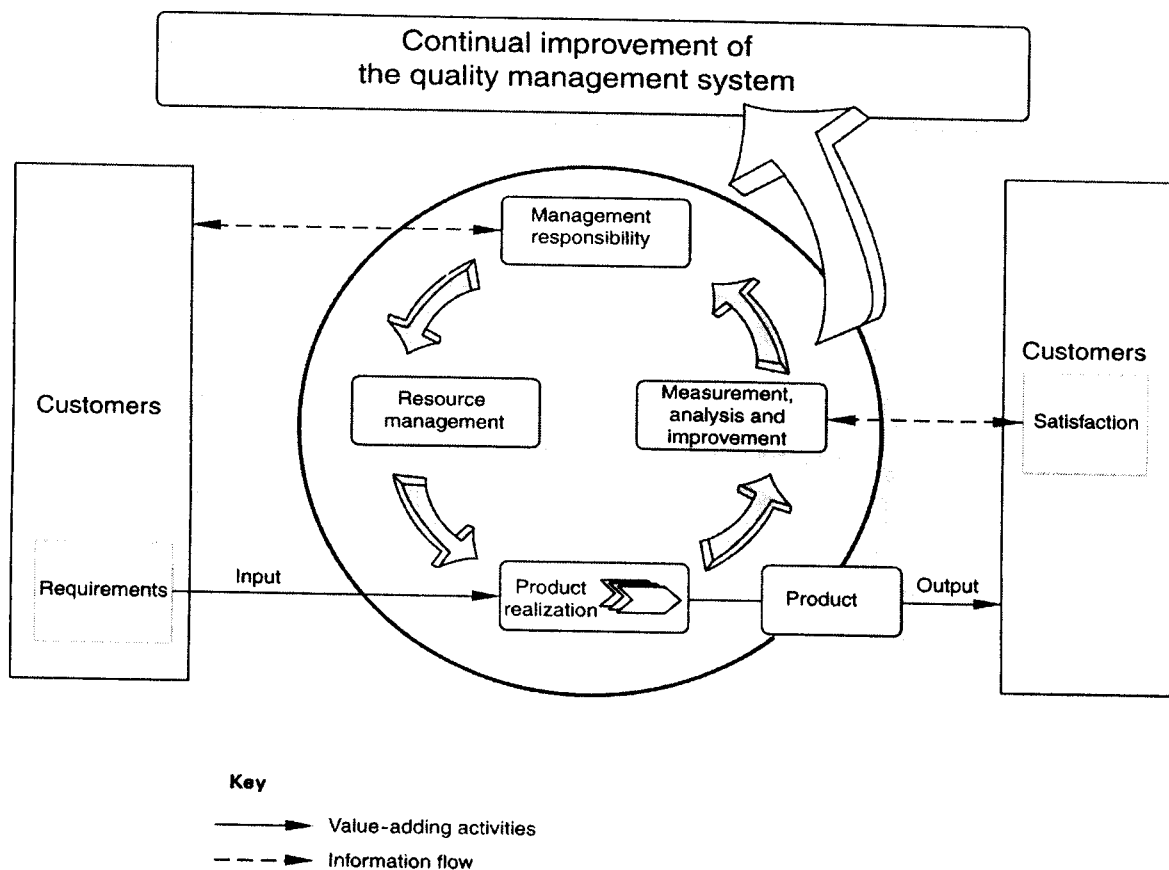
Continual improvement of the quality management system

Customers

Requirements

Input

Management responsibility

Resource management

Measurement, analysis and improvement

Product realization

Product

Output

Customers

Satisfaction

Key

Value-adding activities

Information flow